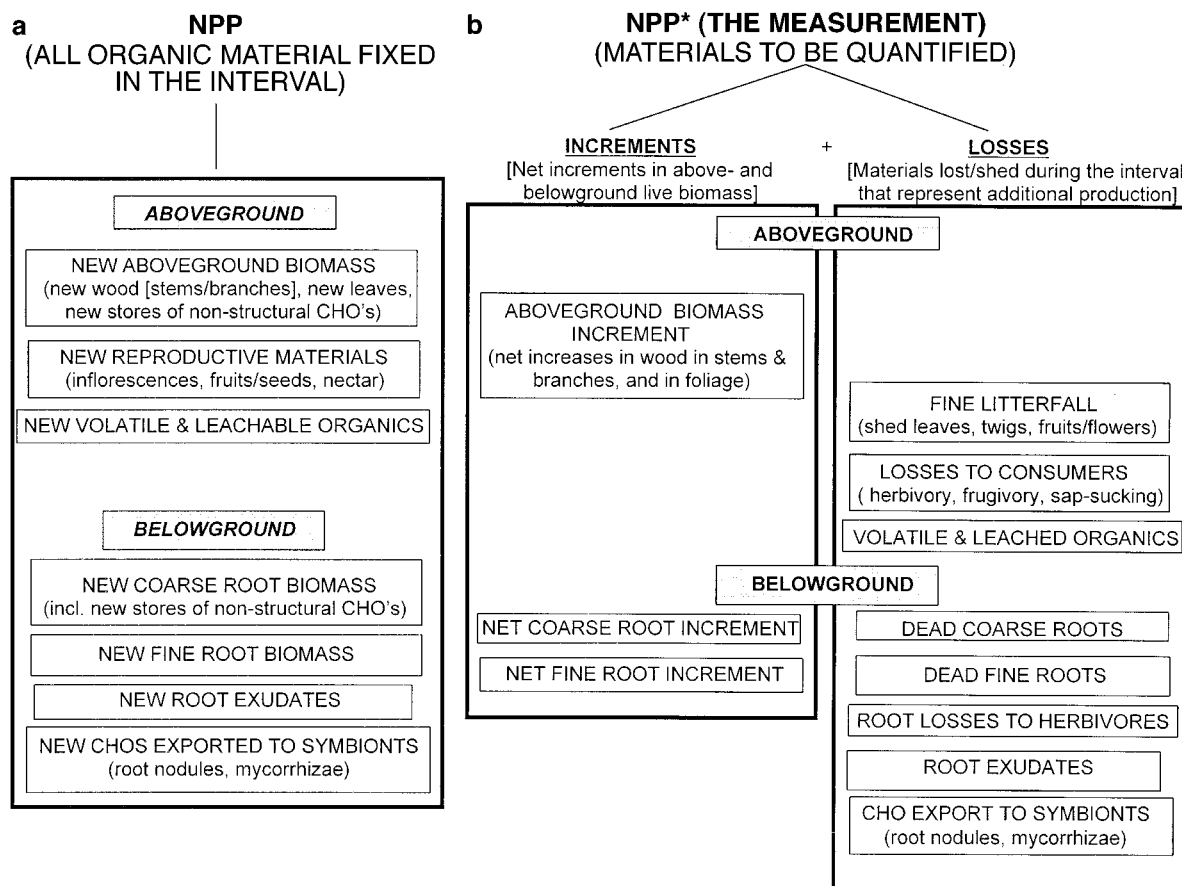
a

**NPP**
(ALL ORGANIC MATERIAL FIXED IN THE INTERVAL)

*ABOVEGROUND*

NEW ABOVEGROUND BIOMASS
(new wood [stems/branches], new leaves, new stores of non-structural CHO's)

NEW REPRODUCTIVE MATERIALS
(inflorescences, fruits/seeds, nectar)

NEW VOLATILE & LEACHABLE ORGANICS

*BELOWGROUND*

NEW COARSE ROOT BIOMASS
(incl. new stores of non-structural CHO's)

NEW FINE ROOT BIOMASS

NEW ROOT EXUDATES

NEW CHOS EXPORTED TO SYMBIONTS
(root nodules, mycorrhizae)

b

**NPP* (THE MEASUREMENT)**
(MATERIALS TO BE QUANTIFIED)

INCREMENTS
[Net increments in above- and belowground live biomass]

+

LOSSES
[Materials lost/shed during the interval that represent additional production]

ABOVEGROUND

ABOVEGROUND BIOMASS INCREMENT
(net increases in wood in stems & branches, and in foliage)

FINE LITTERFALL
(shed leaves, twigs, fruits/flowers)

LOSSES TO CONSUMERS
( herbivory, frugivory, sap-sucking)

VOLATILE & LEACHED ORGANICS

BELOWGROUND

NET COARSE ROOT INCREMENT

NET FINE ROOT INCREMENT

DEAD COARSE ROOTS

DEAD FINE ROOTS

ROOT LOSSES TO HERBIVORES

ROOT EXUDATES

CHO EXPORT TO SYMBIONTS
(root nodules, mycorrhizae)